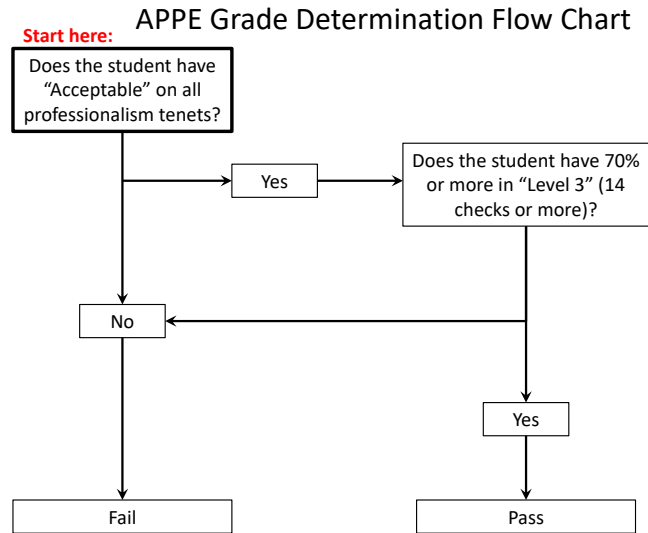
APPE Grade Determination Flow Chart

Start here:

Does the student have "Acceptable" on all professionalism tenets?

Yes

Does the student have 70% or more in "Level 3" (14 checks or more)?

No

Yes

Fail

Pass